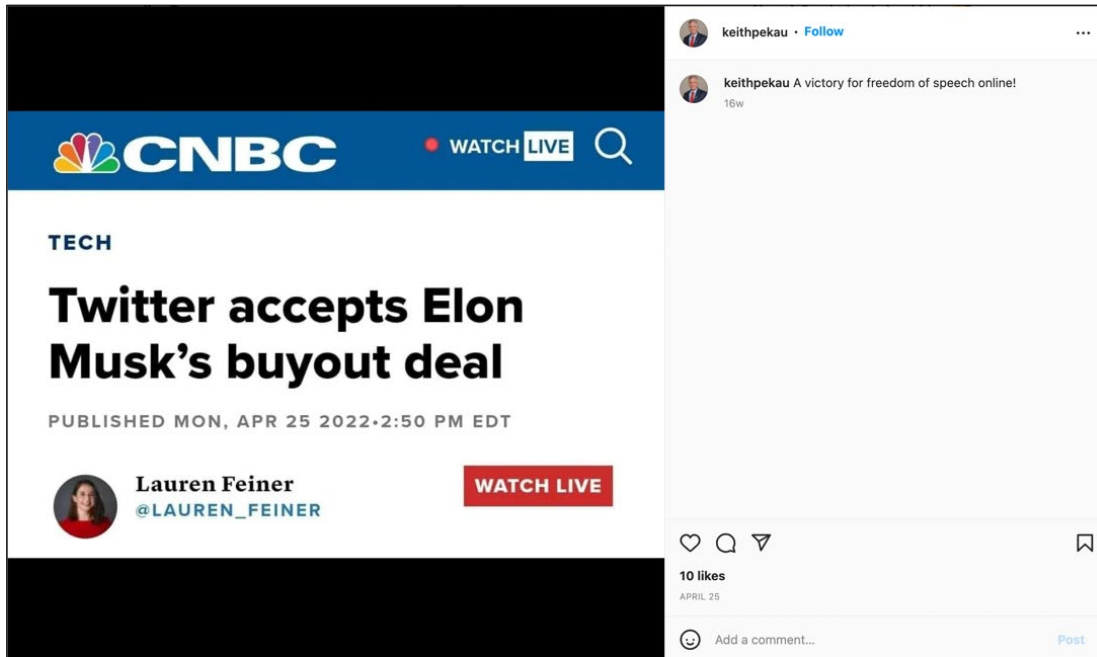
CNBC

WATCH LIVE

TECH

Twitter accepts Elon Musk's buyout deal

PUBLISHED MON, APR 25 2022•2:50 PM EDT

Lauren Feiner
@LAUREN_FEINER

WATCH LIVE

keithpekau • Follow

keithpekau A victory for freedom of speech online!
16w

10 likes
APRIL 25

Add a comment...
Post